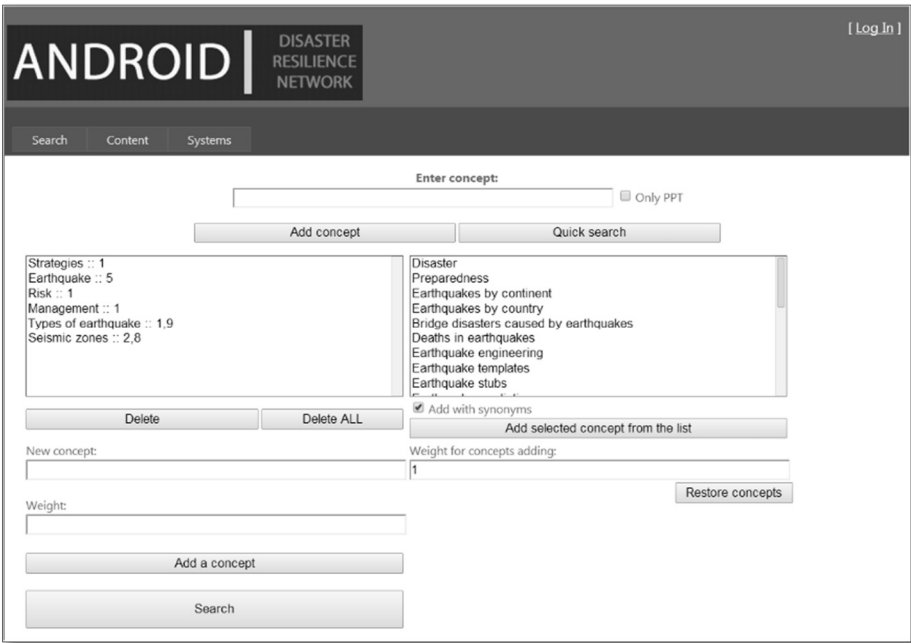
ANDROID DISASTER RESILIENCE NETWORK

[ Log In ]

Search Content Systems

Enter concept:

Only PPT

Add concept Quick search

Strategies :: 1
Earthquake :: 5
Risk :: 1
Management :: 1
Types of earthquake :: 1,9
Seismic zones :: 2,8

Disaster
Preparedness
Earthquakes by continent
Earthquakes by country
Bridge disasters caused by earthquakes
Deaths in earthquakes
Earthquake engineering
Earthquake templates
Earthquake stubs
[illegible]

Delete Delete ALL

Add with synonyms

Add selected concept from the list

New concept:

Weight for concepts adding:

1

Restore concepts

Weight:

Add a concept

Search